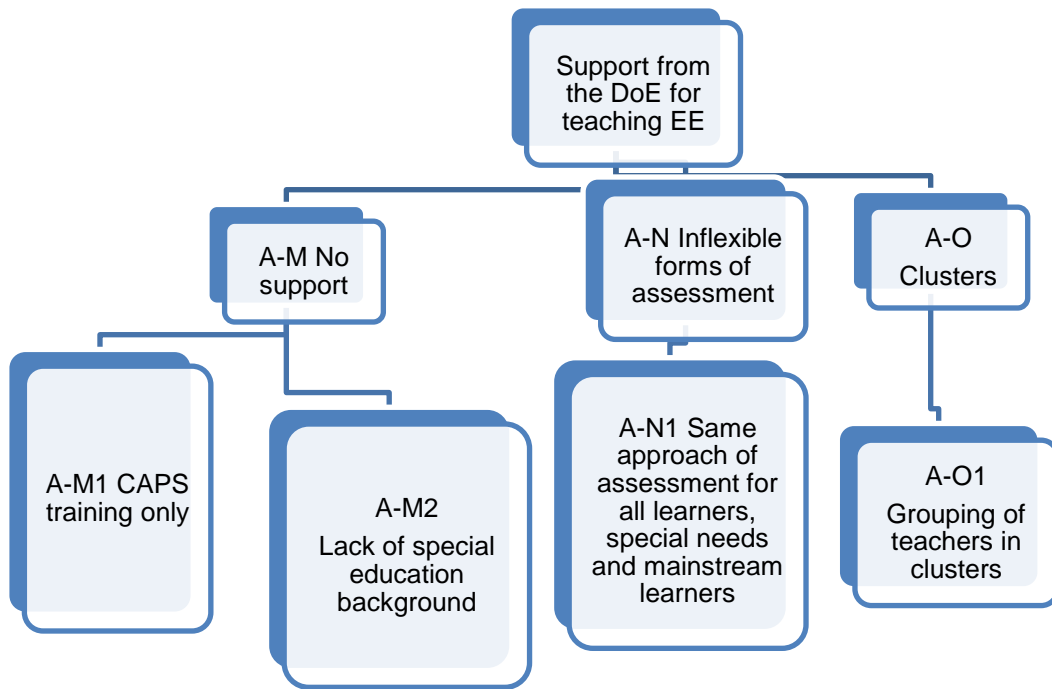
Support from the DoE for teaching EE

A-M No support

A-N Inflexible forms of assessment

A-O Clusters

A-M1 CAPS training only

A-M2
Lack of special education background

A-N1 Same approach of assessment for all learners, special needs and mainstream learners

A-O1
Grouping of teachers in clusters